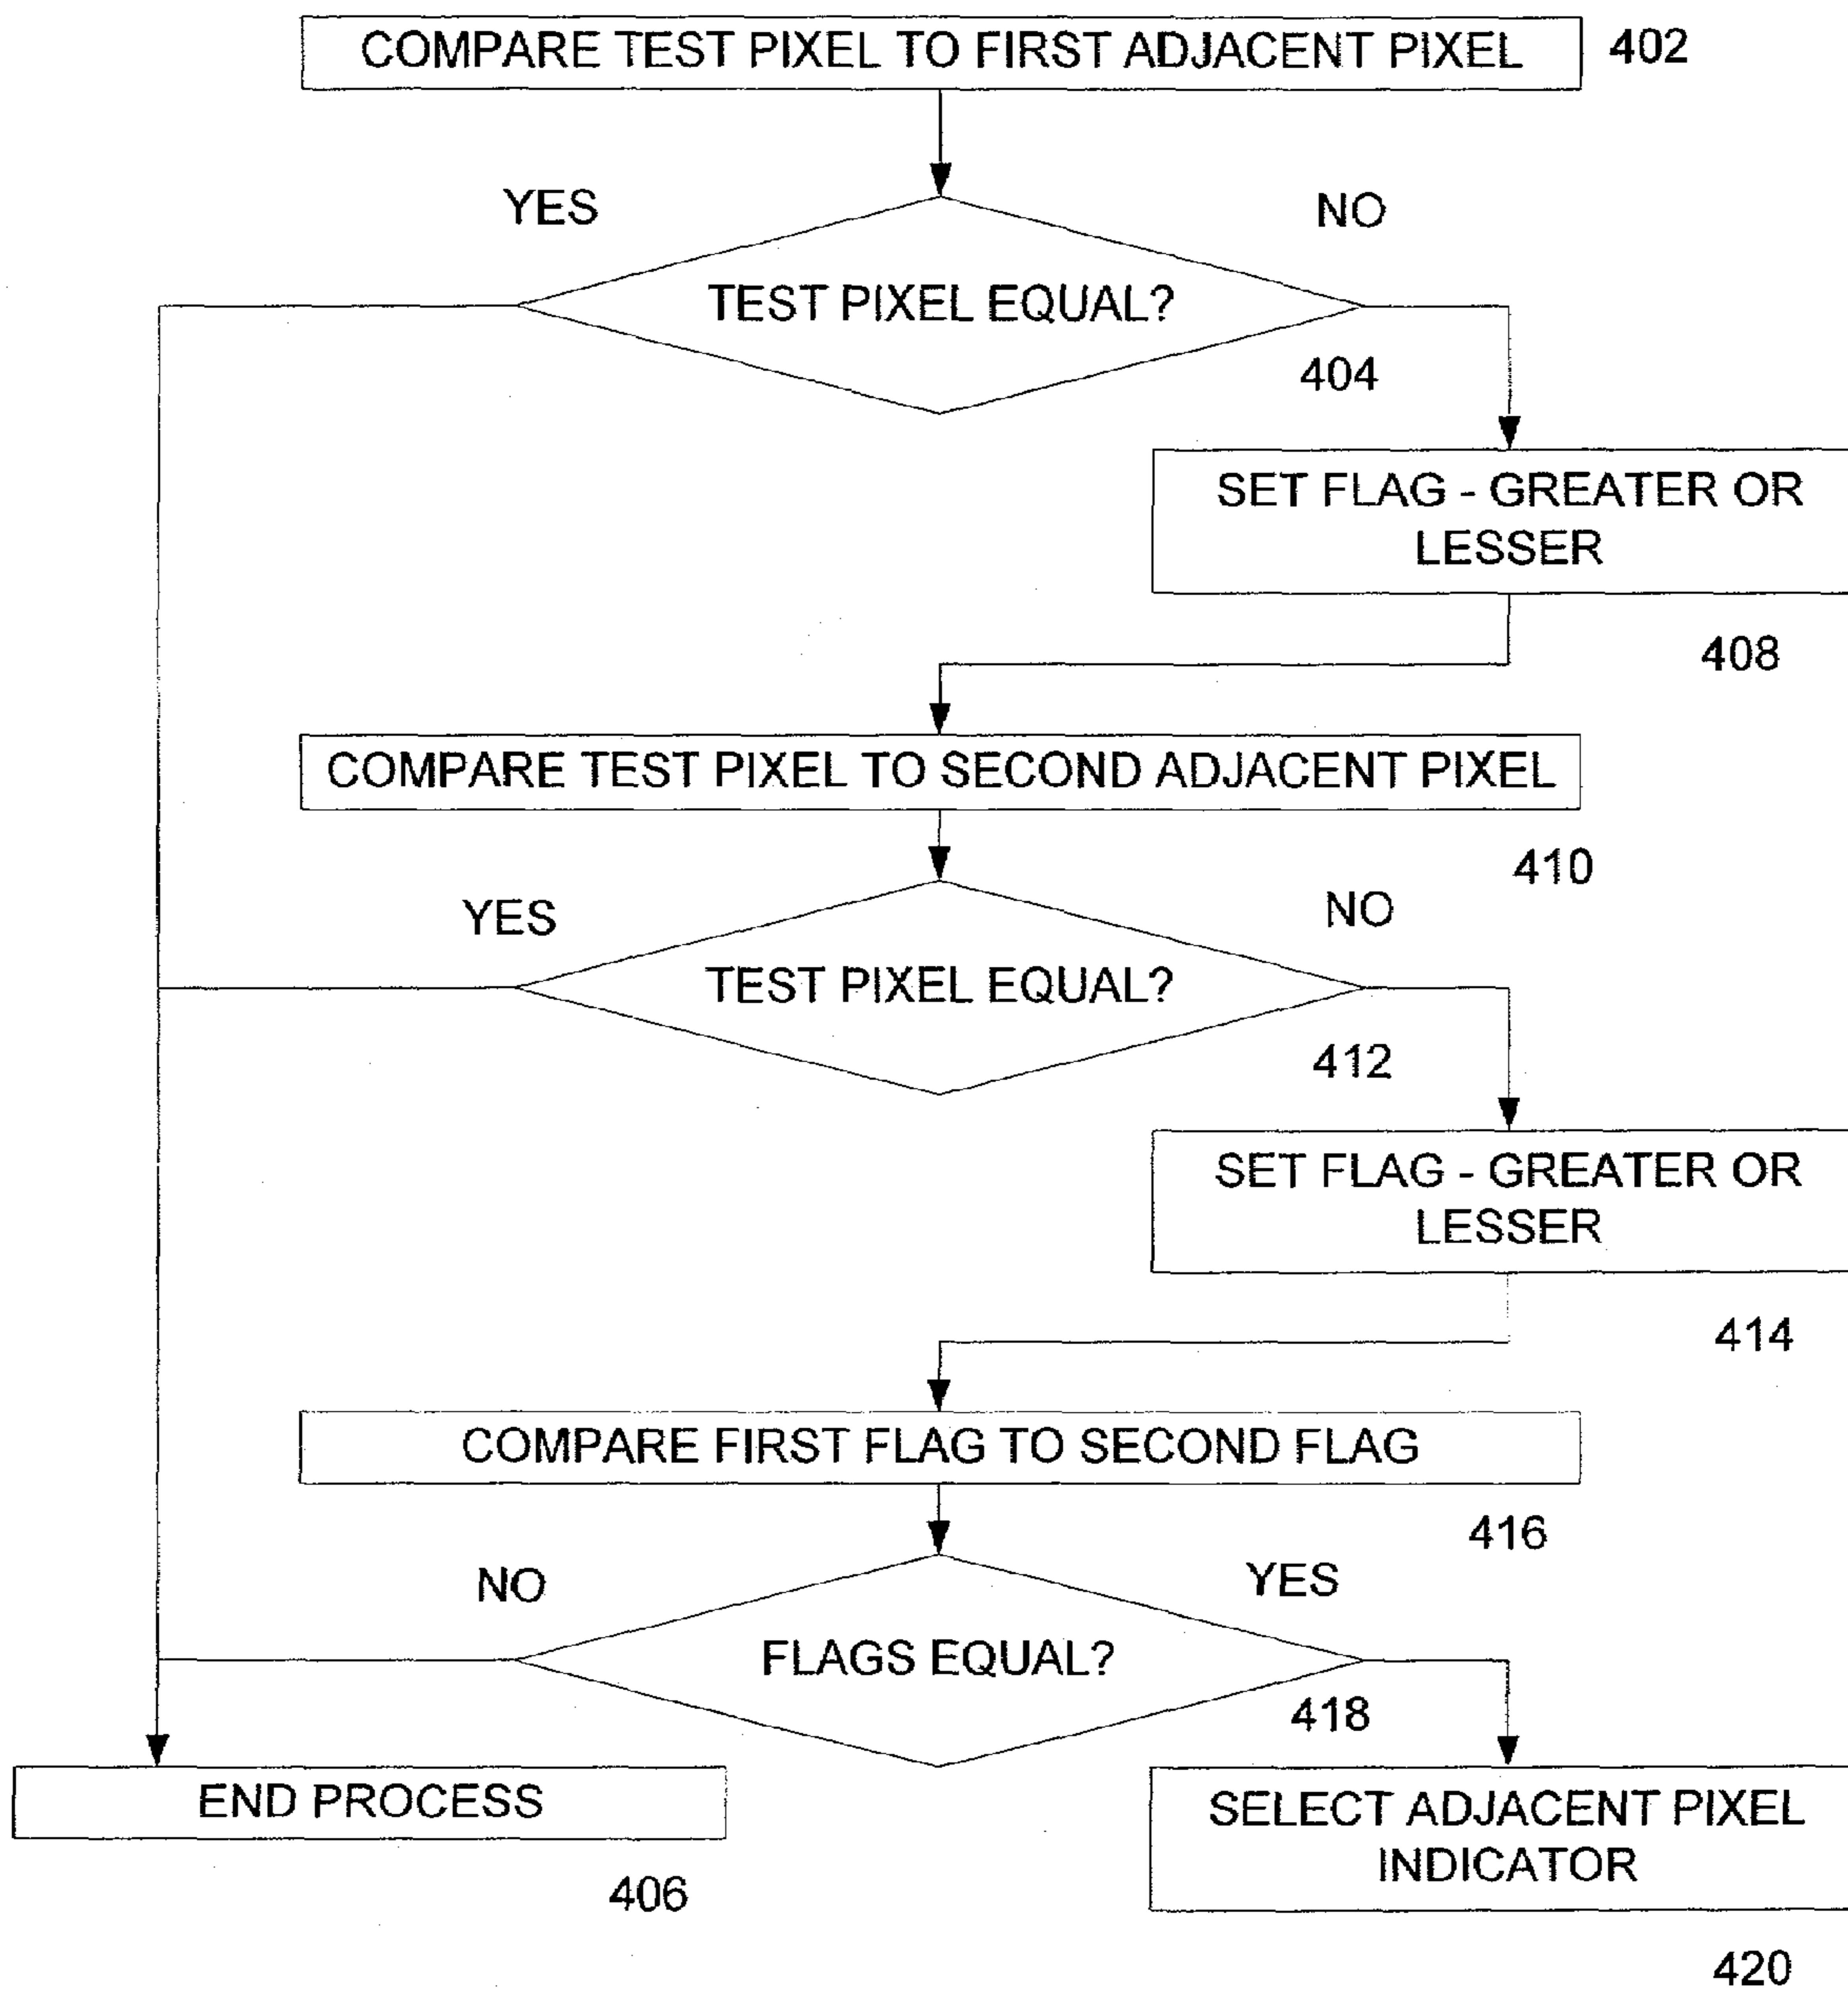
COMPARE TEST PIXEL TO FIRST ADJACENT PIXEL 402

YES

NO

TEST PIXEL EQUAL?

404

SET FLAG - GREATER OR LESSER

408

COMPARE TEST PIXEL TO SECOND ADJACENT PIXEL

410

YES

NO

TEST PIXEL EQUAL?

412

SET FLAG - GREATER OR LESSER

414

COMPARE FIRST FLAG TO SECOND FLAG

416

NO

YES

FLAGS EQUAL?

418

END PROCESS

406

SELECT ADJACENT PIXEL INDICATOR

420